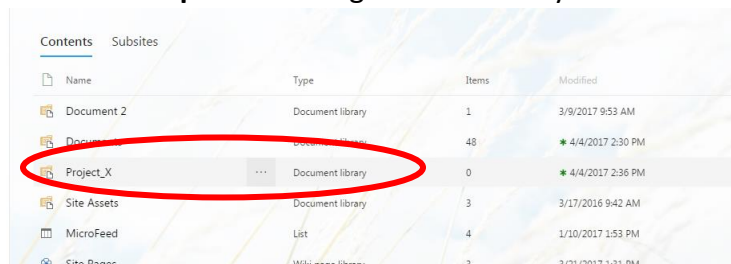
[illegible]

Contents Subsites

| Name | Type | Items | Modified |
|---|---|---|---|
| Document 2 | Document library | 1 | 3/9/2017 9:53 AM |
| Docu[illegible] | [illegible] | 48 | ✱ 4/4/2017 2:30 PM |
| Project_X ··· | Document library | 0 | ✱ 4/4/2017 2:36 PM |
| Site Assets | Document library | 3 | 3/17/2016 9:42 AM |
| MicroFeed | List | 4 | 1/10/2017 1:53 PM |
| Site Pages | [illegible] | 3 | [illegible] |